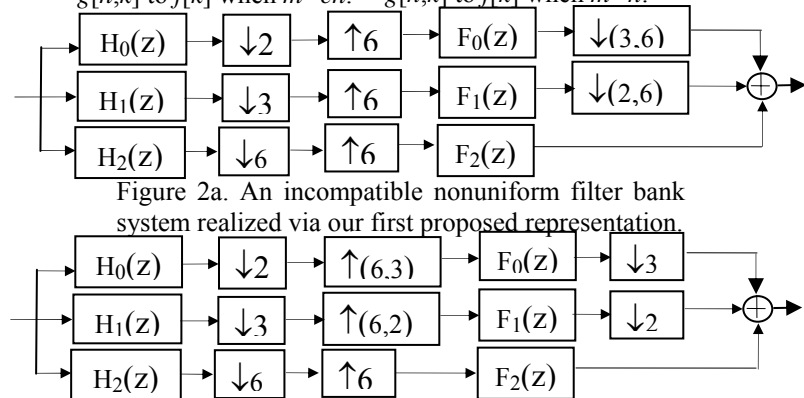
$g[n,k]$ to $f[k]$ when $m=cn$.  $g[n,k]$ to $f[k]$ when $m=n$.

$H_0(z)$ $\downarrow 2$ $\uparrow 6$ $F_0(z)$ $\downarrow(3,6)$

$H_1(z)$ $\downarrow 3$ $\uparrow 6$ $F_1(z)$ $\downarrow(2,6)$

$H_2(z)$ $\downarrow 6$ $\uparrow 6$ $F_2(z)$

Figure 2a. An incompatible nonuniform filter bank system realized via our first proposed representation.

$H_0(z)$ $\downarrow 2$ $\uparrow(6,3)$ $F_0(z)$ $\downarrow 3$

$H_1(z)$ $\downarrow 3$ $\uparrow(6,2)$ $F_1(z)$ $\downarrow 2$

$H_2(z)$ $\downarrow 6$ $\uparrow 6$ $F_2(z)$